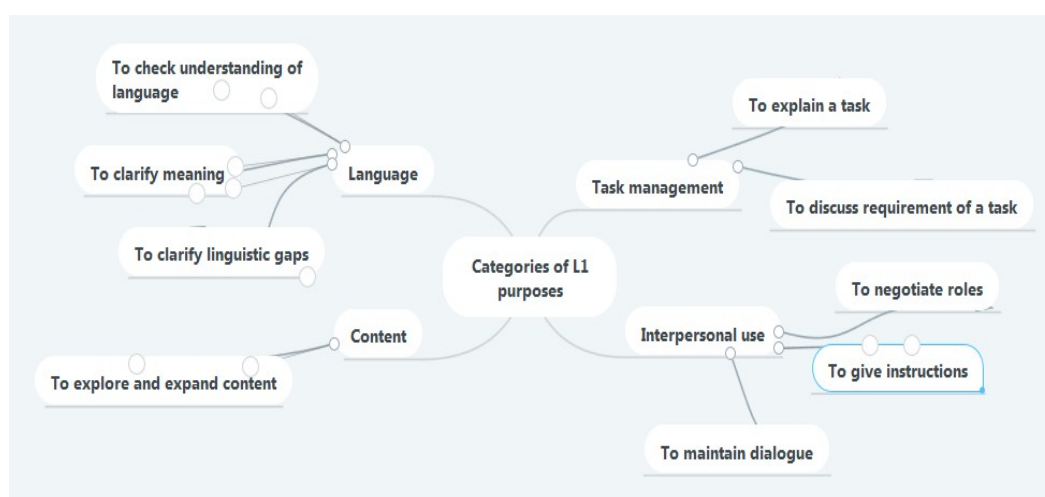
Categories of L1 purposes

Language

To check understanding of language

To clarify meaning

To clarify linguistic gaps

Content

To explore and expand content

Task management

To explain a task

To discuss requirement of a task

Interpersonal use

To negotiate roles

To give instructions

To maintain dialogue